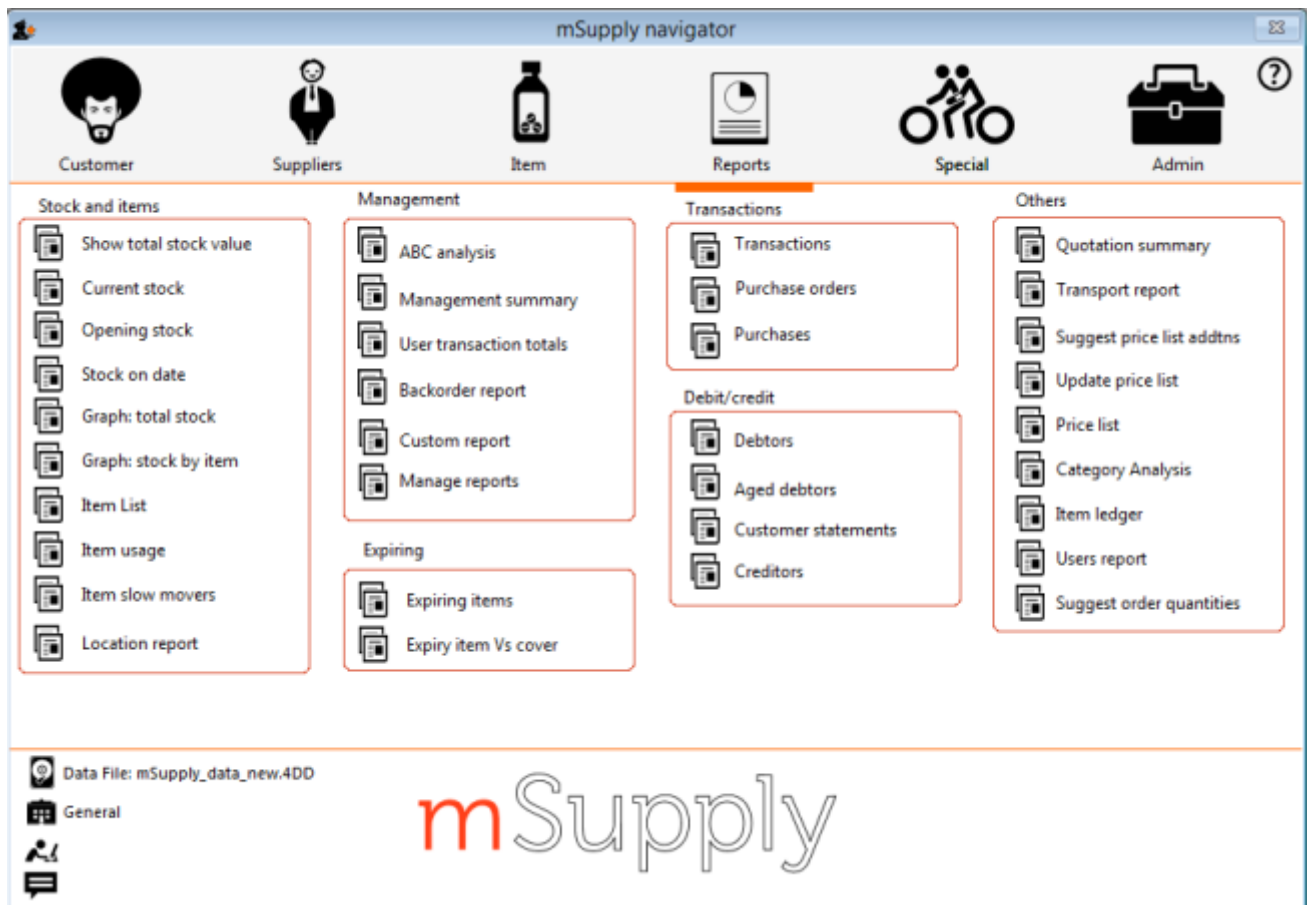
mSupply navigator

?

Customer

Suppliers

Item

Reports

Special

Admin

Stock and items

Show total stock value

Current stock

Opening stock

Stock on date

Graph: total stock

Graph: stock by item

Item List

Item usage

Item slow movers

Location report

Management

ABC analysis

Management summary

User transaction totals

Backorder report

Custom report

Manage reports

Expiring

Expiring items

Expiry item Vs cover

Transactions

Transactions

Purchase orders

Purchases

Debit/credit

Debtors

Aged debtors

Customer statements

Creditors

Others

Quotation summary

Transport report

Suggest price list addtns

Update price list

Price list

Category Analysis

Item ledger

Users report

Suggest order quantities

Data File: mSupply_data_new.4DD

General

mSupply